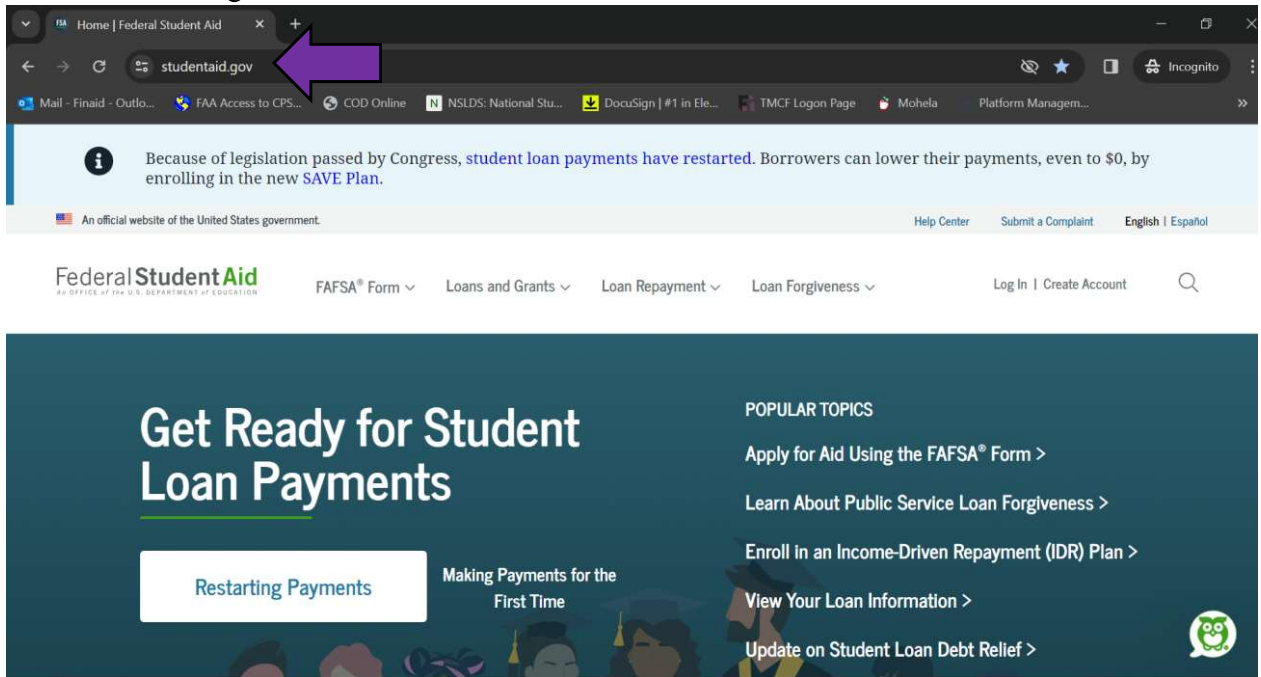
Home | Federal Student Aid

studentaid.gov

Incognito

Mail - Finaid - Outlo... FAA Access to CPS... COD Online NSLDS: National Stu... DocuSign | #1 in Ele... TMCF Logon Page Mohela Platform Managem...

Because of legislation passed by Congress, student loan payments have restarted. Borrowers can lower their payments, even to $0, by enrolling in the new SAVE Plan.

An official website of the United States government.

Help Center Submit a Complaint English | Español

Federal Student Aid
An OFFICE of the U.S. DEPARTMENT of EDUCATION

FAFSA® Form Loans and Grants Loan Repayment Loan Forgiveness

Log In | Create Account

Get Ready for Student Loan Payments

Restarting Payments

Making Payments for the First Time

POPULAR TOPICS

Apply for Aid Using the FAFSA® Form >

Learn About Public Service Loan Forgiveness >

Enroll in an Income-Driven Repayment (IDR) Plan >

View Your Loan Information >

Update on Student Loan Debt Relief >